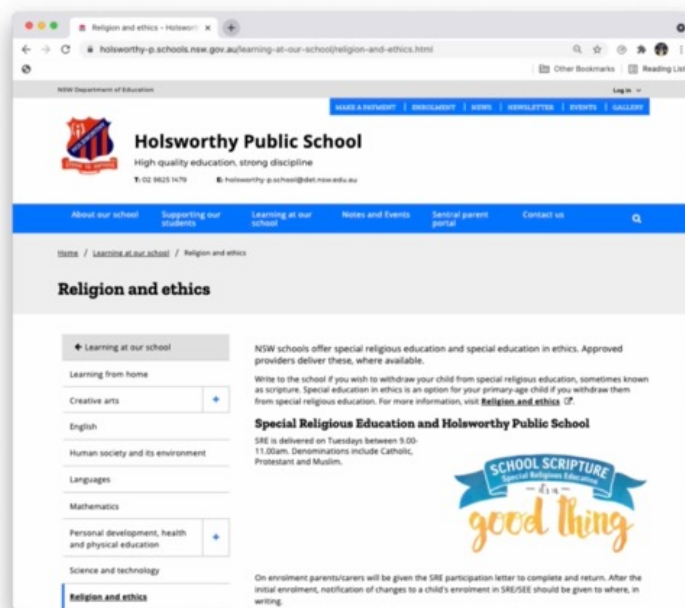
Religion and ethics – Holsworth ×

holsworthy-p.schools.nsw.gov.au/learning-at-our-school/religion-and-ethics.html

Other Bookmarks | Reading List

NSW Department of Education

Log in

MAKE A PAYMENT | ENROLMENT | NEWS | NEWSLETTER | EVENTS | GALLERY

Holsworthy Public School

High quality education, strong discipline

T: 02 9825 1479 E: holsworthy-p.school@det.nsw.edu.au

About our school | Supporting our students | Learning at our school | Notes and Events | Sentral parent portal | Contact us

Home / Learning at our school / Religion and ethics

Religion and ethics

← Learning at our school

Learning from home

Creative arts +

English

Human society and its environment

Languages

Mathematics

Personal development, health and physical education +

Science and technology

Religion and ethics

NSW schools offer special religious education and special education in ethics. Approved providers deliver these, where available.

Write to the school if you wish to withdraw your child from special religious education, sometimes known as scripture. Special education in ethics is an option for your primary-age child if you withdraw them from special religious education. For more information, visit Religion and ethics.

Special Religious Education and Holsworthy Public School

SRE is delivered on Tuesdays between 9.00-11.00am. Denominations include Catholic, Protestant and Muslim.

SCHOOL SCRIPTURE Special Religious Education is a good thing

On enrolment parents/carers will be given the SRE participation letter to complete and return. After the initial enrolment, notification of changes to a child's enrolment in SRE/SEE should be given to, where in, writing.